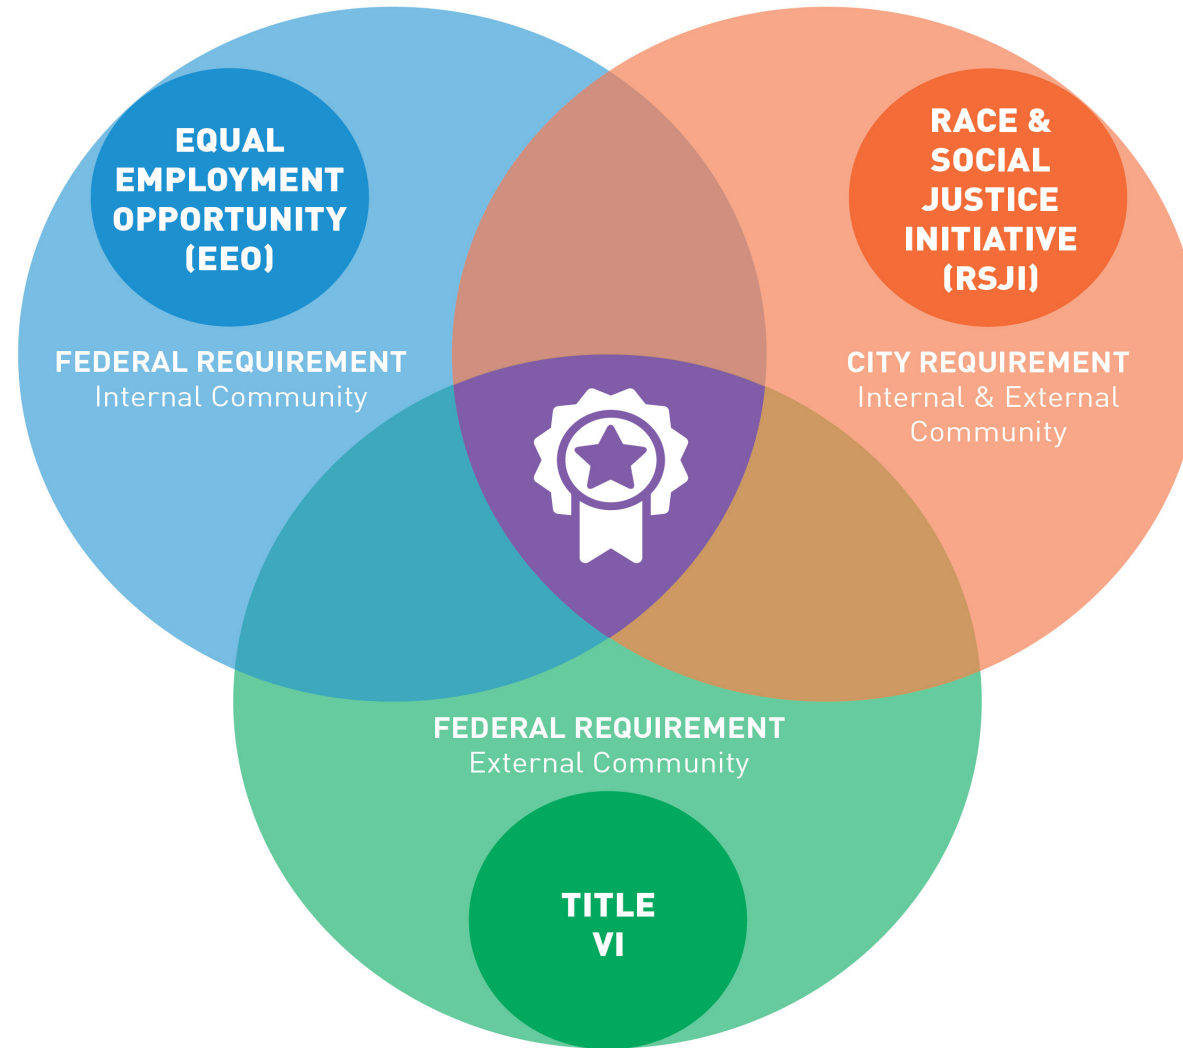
EQUAL EMPLOYMENT OPPORTUNITY (EEO)

FEDERAL REQUIREMENT
Internal Community

RACE & SOCIAL JUSTICE INITIATIVE (RSJI)

CITY REQUIREMENT
Internal & External Community

FEDERAL REQUIREMENT
External Community

TITLE VI